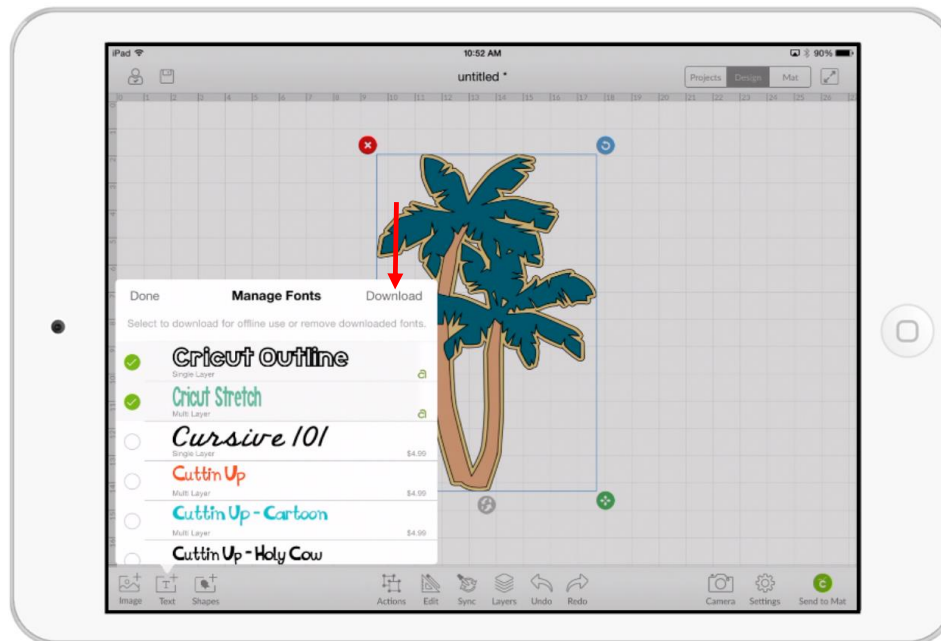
iPad
10:52 AM
90%
untitled *
Projects Design Mat
Done Manage Fonts Download
Select to download for offline use or remove downloaded fonts.
Cricut Outline
Single Layer
Cricut Stretch
Multi Layer
Cursive 101
Single Layer $4.99
Cuttin Up
Multi Layer $4.99
Cuttin Up - Cartoon
Multi Layer $4.99
Cuttin Up - Holy Cow
Image Text Shapes
Actions Edit Sync Layers Undo Redo
Camera Settings Send to Mat